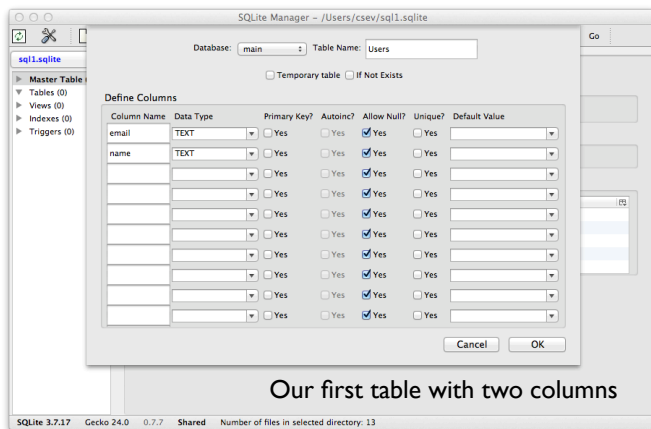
SQLite Manager - /Users/csev/sql1.sqlite

Go

sql1.sqlite

Master Table
Tables (0)
Views (0)
Indexes (0)
Triggers (0)

Database: main Table Name: Users

Temporary table If Not Exists

Define Columns

| Column Name | Data Type | Primary Key? | Autoinc? | Allow Null? | Unique? | Default Value |
|---|---|---|---|---|---|---|
| email | TEXT | Yes | Yes | Yes | Yes | |
| name | TEXT | Yes | Yes | Yes | Yes | |
| | | Yes | Yes | Yes | Yes | |
| | | Yes | Yes | Yes | Yes | |
| | | Yes | Yes | Yes | Yes | |
| | | Yes | Yes | Yes | Yes | |
| | | Yes | Yes | Yes | Yes | |
| | | Yes | Yes | Yes | Yes | |
| | | Yes | Yes | Yes | Yes | |
| | | Yes | Yes | Yes | Yes | |

Cancel OK

Our first table with two columns

SQLite 3.7.17 Gecko 24.0 0.7.7 Shared Number of files in selected directory: 13